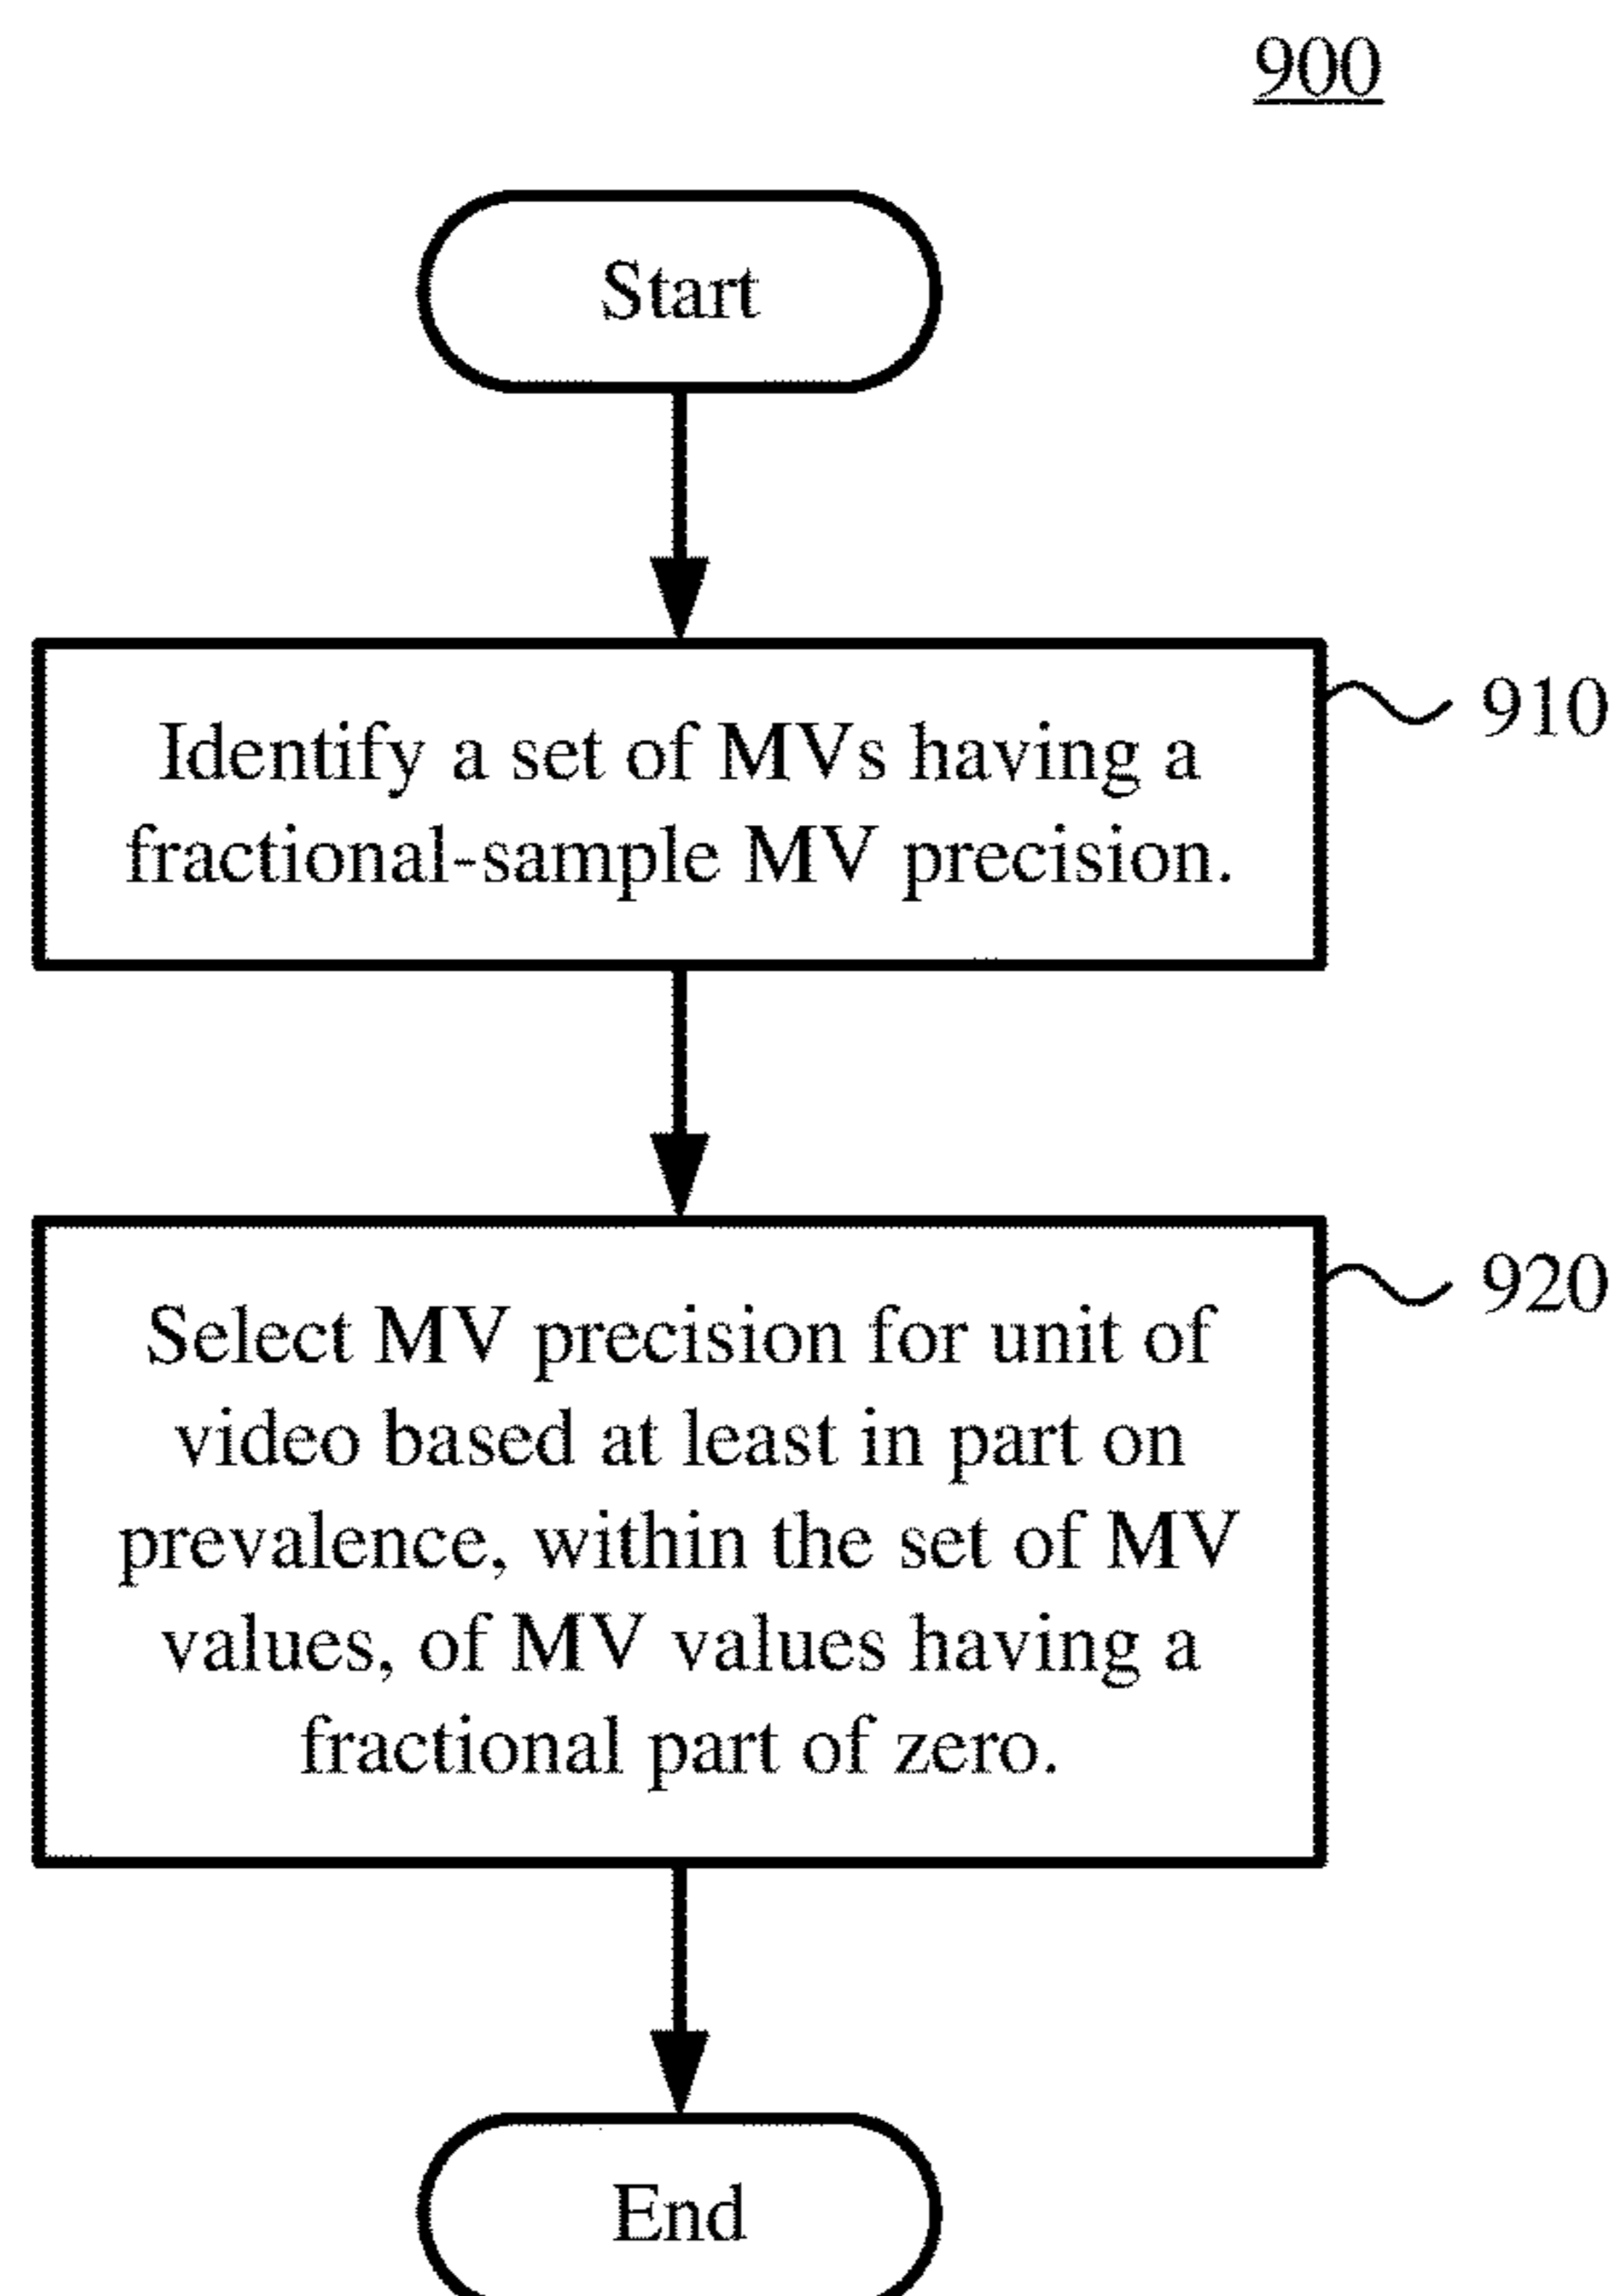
900

Start

Identify a set of MVs having a fractional-sample MV precision.

910

Select MV precision for unit of video based at least in part on prevalence, within the set of MV values, of MV values having a fractional part of zero.

920

End